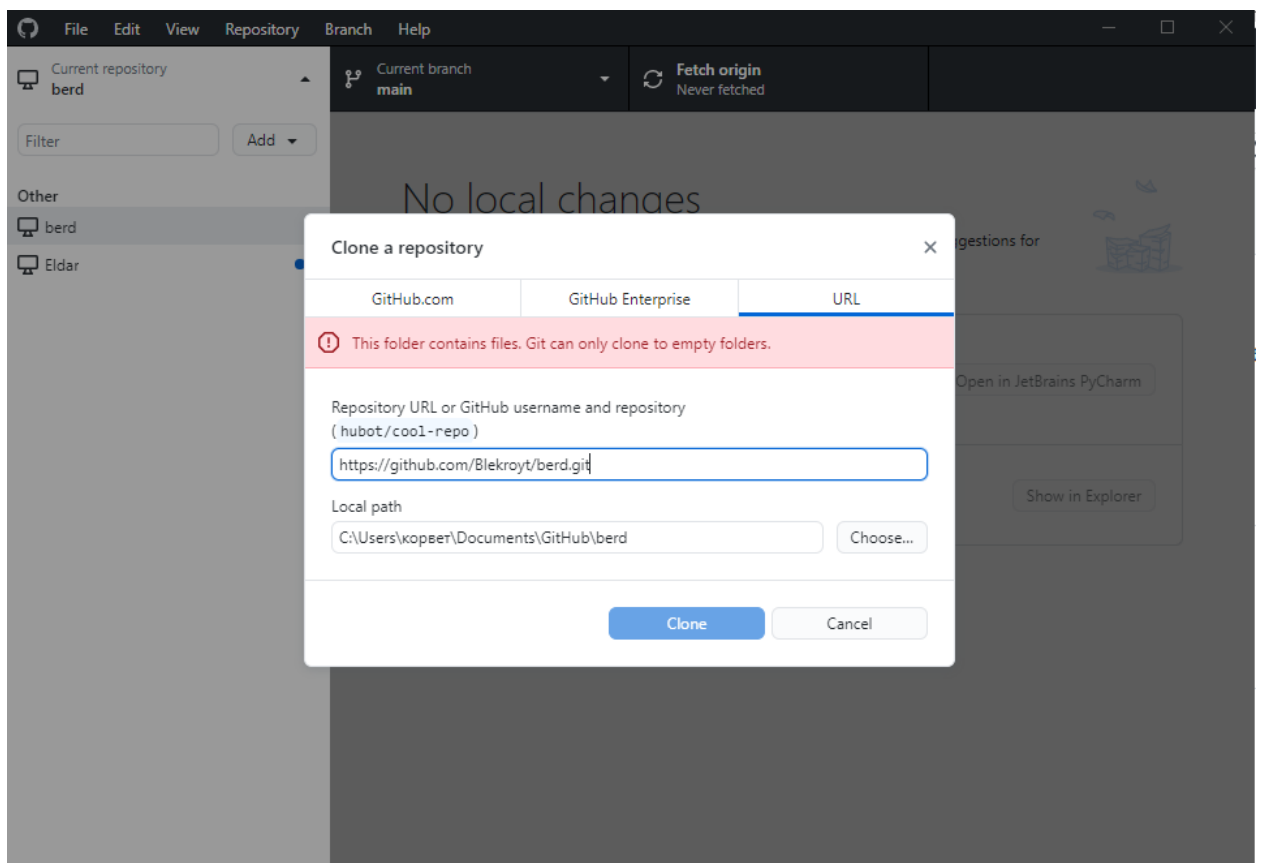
File Edit View Repository Branch Help

Current repository
berd

Current branch
main

Fetch origin
Never fetched

Filter
Add

Other
berd
Eldar

No local changes
ggestions for

Open in JetBrains PyCharm

Show in Explorer

Clone a repository

GitHub.com | GitHub Enterprise | URL

This folder contains files. Git can only clone to empty folders.

Repository URL or GitHub username and repository
( hubot/cool-repo )

https://github.com/Blekroyt/berd.git

Local path

C:\Users\корвет\Documents\GitHub\berd

Choose...

Clone
Cancel